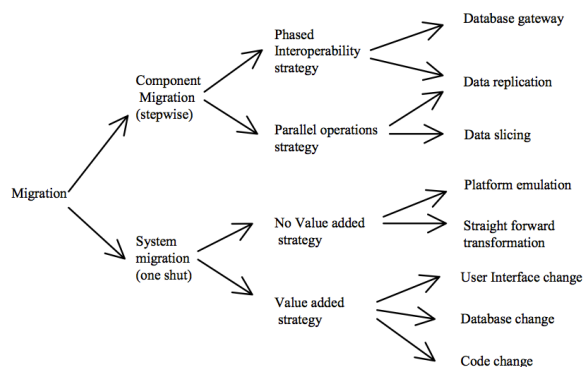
Migration

Component Migration (stepwise)

Phased Interoperability strategy

Database gateway

Data replication

Parallel operations strategy

Data slicing

System migration (one shut)

No Value added strategy

Platform emulation

Straight forward transformation

Value added strategy

User Interface change

Database change

Code change